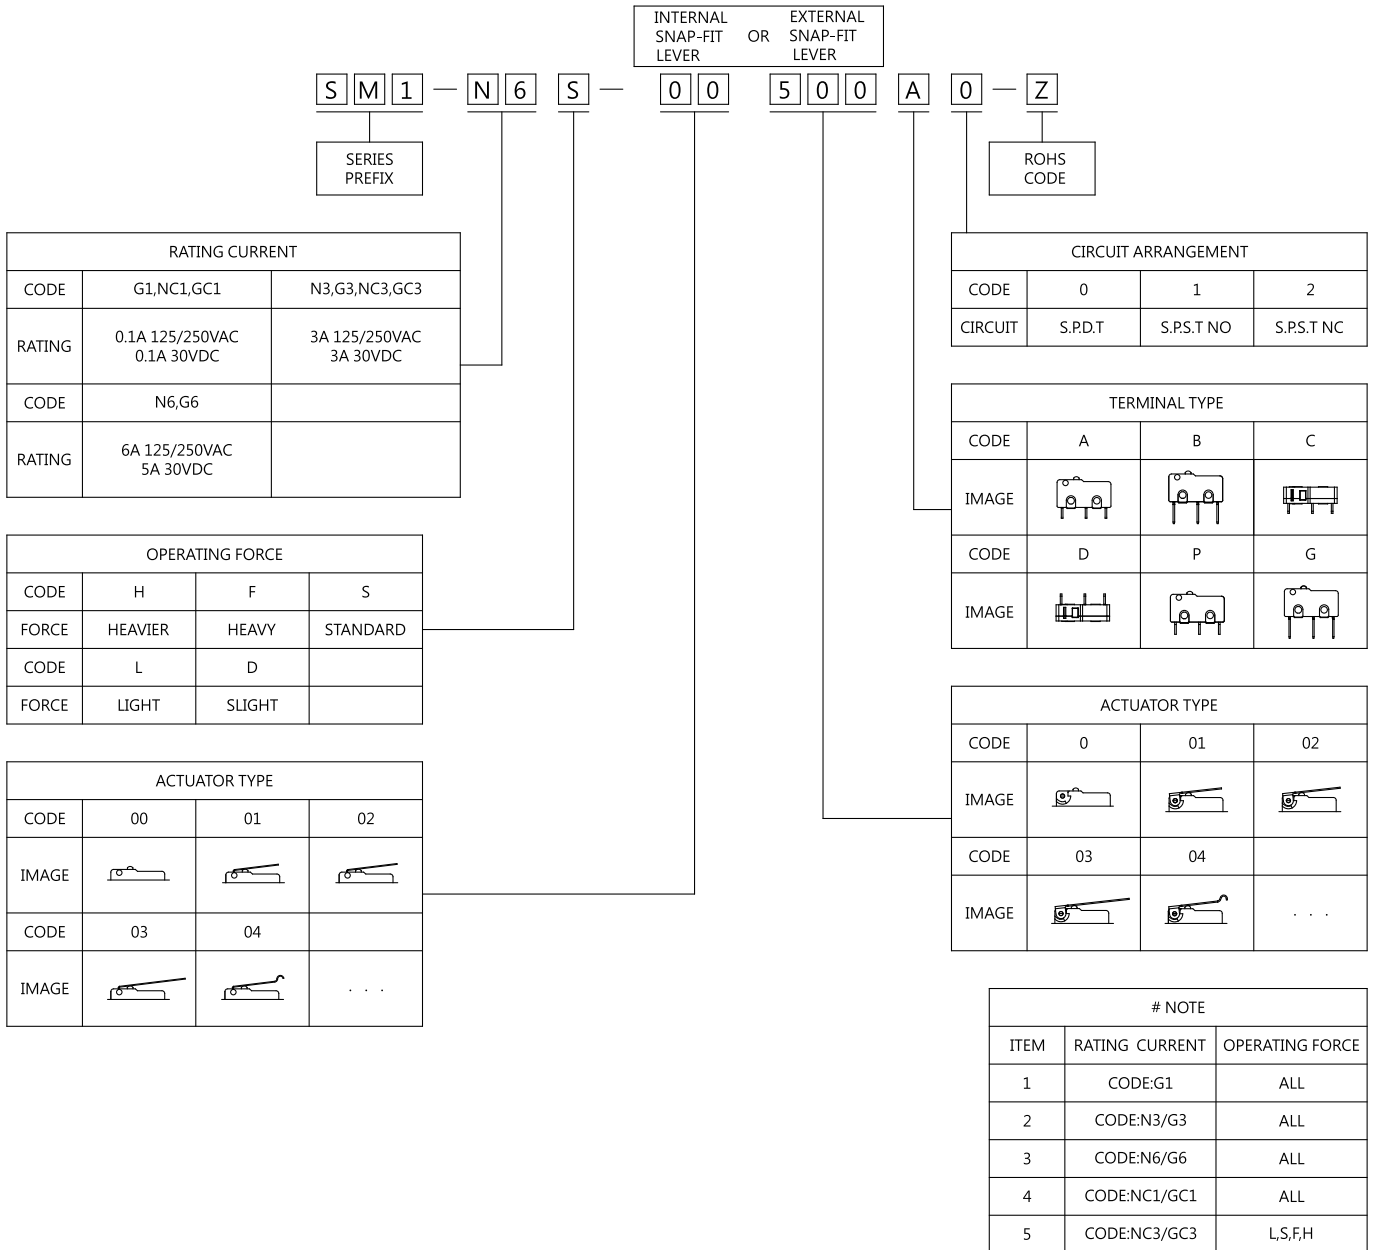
INTERNAL SNAP-FIT LEVER OR EXTERNAL SNAP-FIT LEVER

S M 1 — N 6 S — 0 0 5 0 0 A 0 — Z

SERIES PREFIX

ROHS CODE

| RATING CURRENT | | |
|---|---|---|
| CODE | G1,NC1,GC1 | N3,G3,NC3,GC3 |
| RATING | 0.1A 125/250VAC 0.1A 30VDC | 3A 125/250VAC 3A 30VDC |
| CODE | N6,G6 | |
| RATING | 6A 125/250VAC 5A 30VDC | |

| OPERATING FORCE | | | |
|---|---|---|---|
| CODE | H | F | S |
| FORCE | HEAVIER | HEAVY | STANDARD |
| CODE | L | D | |
| FORCE | LIGHT | SLIGHT | |

| ACTUATOR TYPE | | | |
|---|---|---|---|
| CODE | 00 | 01 | 02 |
| IMAGE | | | |
| CODE | 03 | 04 | |
| IMAGE | | | . . . |

| CIRCUIT ARRANGEMENT | | | |
|---|---|---|---|
| CODE | 0 | 1 | 2 |
| CIRCUIT | S.P.D.T | S.P.S.T NO | S.P.S.T NC |

| TERMINAL TYPE | | | |
|---|---|---|---|
| CODE | A | B | C |
| IMAGE | | | |
| CODE | D | P | G |
| IMAGE | | | |

| ACTUATOR TYPE | | | |
|---|---|---|---|
| CODE | 0 | 01 | 02 |
| IMAGE | | | |
| CODE | 03 | 04 | |
| IMAGE | | | . . . |

| # NOTE | | |
|---|---|---|
| ITEM | RATING CURRENT | OPERATING FORCE |
| 1 | CODE:G1 | ALL |
| 2 | CODE:N3/G3 | ALL |
| 3 | CODE:N6/G6 | ALL |
| 4 | CODE:NC1/GC1 | ALL |
| 5 | CODE:NC3/GC3 | L,S,F,H |